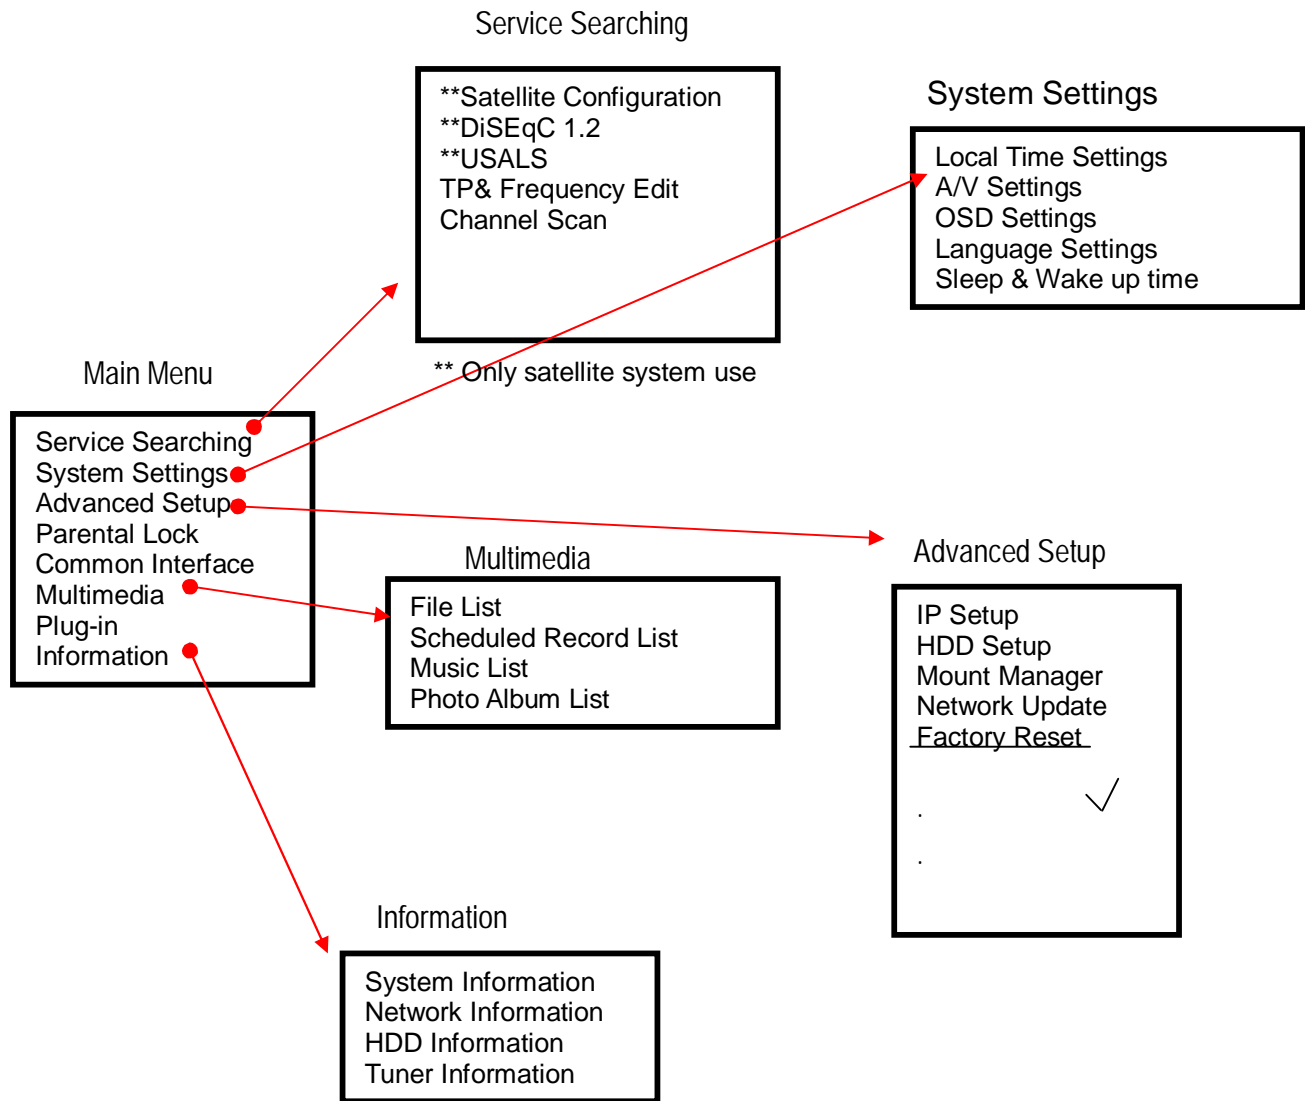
Service Searching

**Satellite Configuration
**DiSEqC 1.2
**USALS
TP& Frequency Edit
Channel Scan

** Only satellite system use

System Settings

Local Time Settings
A/V Settings
OSD Settings
Language Settings
Sleep & Wake up time

Main Menu

Service Searching
System Settings
Advanced Setup
Parental Lock
Common Interface
Multimedia
Plug-in
Information

Multimedia

File List
Scheduled Record List
Music List
Photo Album List

Advanced Setup

IP Setup
HDD Setup
Mount Manager
Network Update
Factory Reset

.

.

Information

System Information
Network Information
HDD Information
Tuner Information